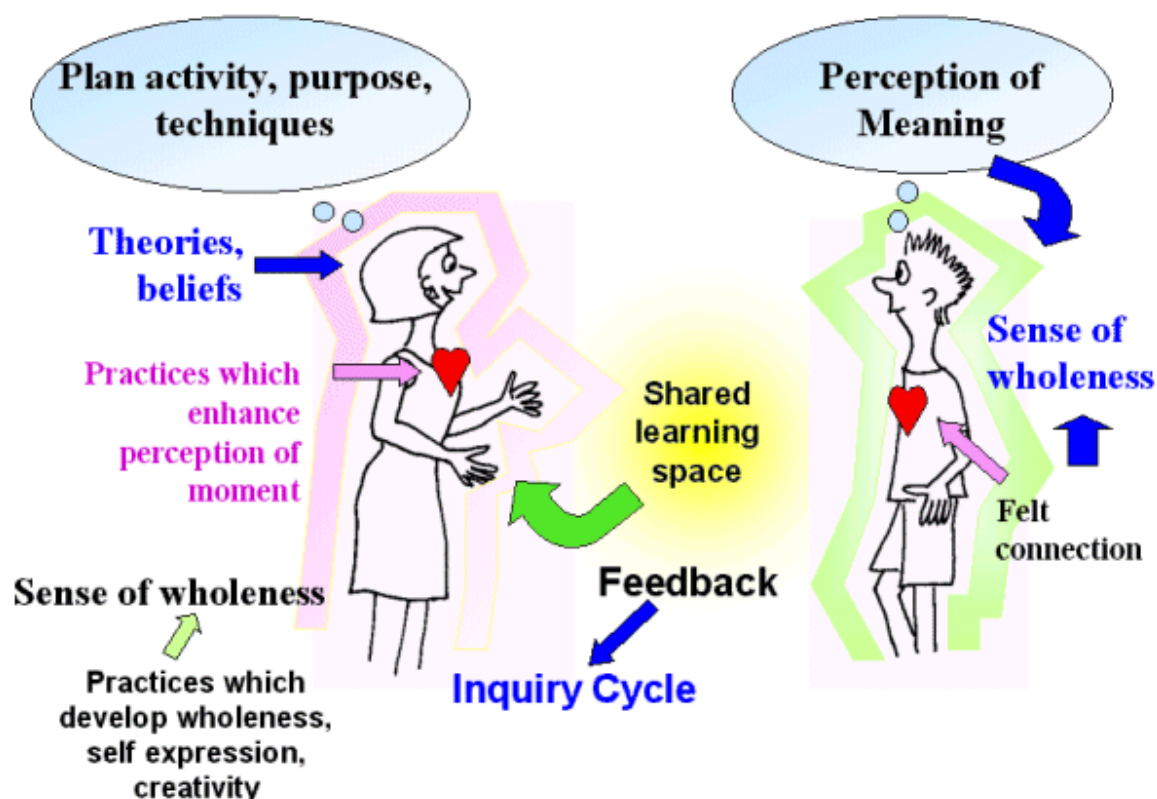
Plan activity, purpose, techniques

Perception of Meaning

Theories, beliefs

Practices which enhance perception of moment

Shared learning space

Sense of wholeness

Felt connection

Sense of wholeness

Feedback

Practices which develop wholeness, self expression, creativity

Inquiry Cycle